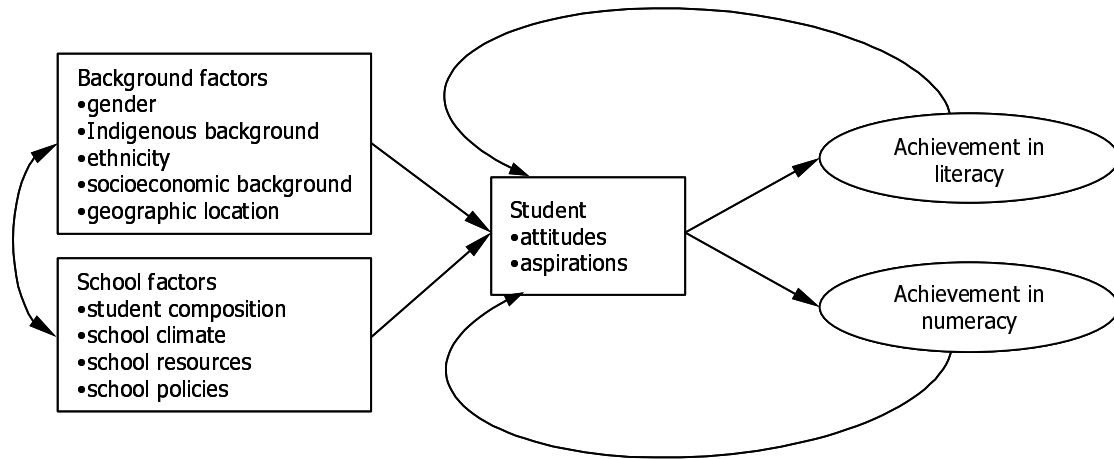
Background factors
•gender
•Indigenous background
•ethnicity
•socioeconomic background
•geographic location

School factors
•student composition
•school climate
•school resources
•school policies

Student
•attitudes
•aspirations

Achievement in literacy

Achievement in numeracy